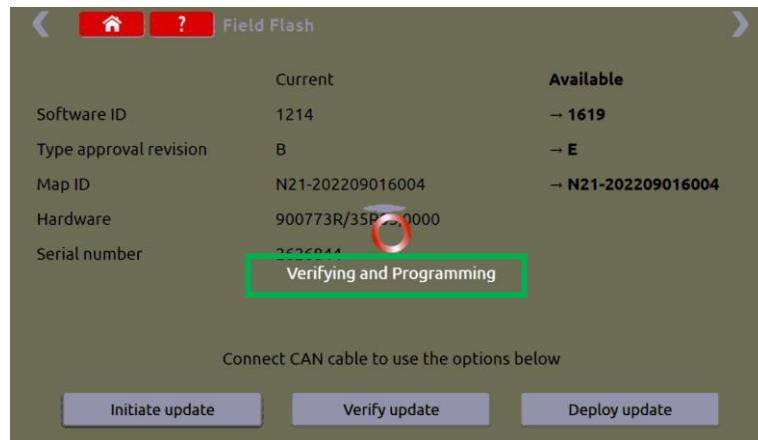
? Field Flash

| | Current | Available |
|---|---|---|
| Software ID | 1214 | → 1619 |
| Type approval revision | B | → E |
| Map ID | N21-202209016004 | → N21-202209016004 |
| Hardware | 900773R/35P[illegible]0000 | |
| Serial number | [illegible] | |

Verifying and Programming

Connect CAN cable to use the options below

Initiate update
Verify update
Deploy update